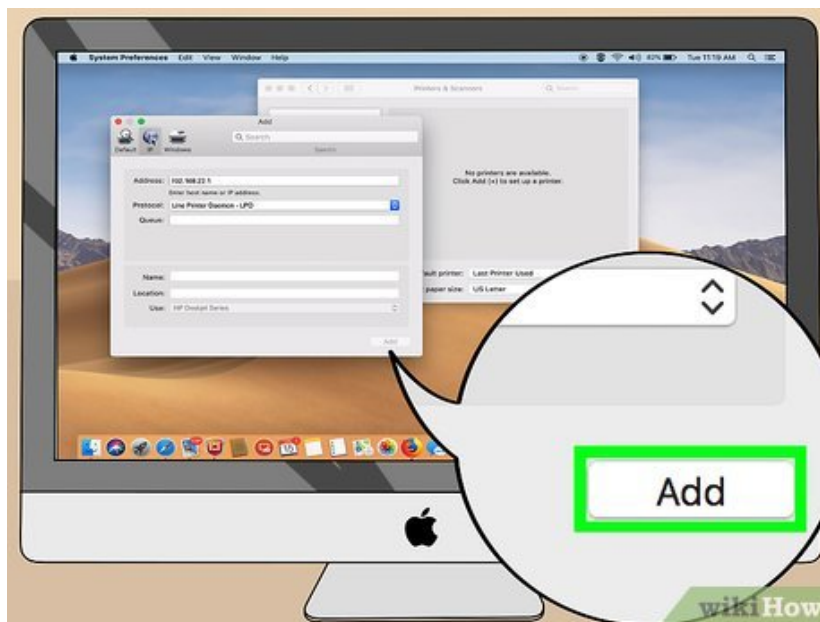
System Preferences Edit View Window Help

82% Tue 11:19 AM

Printers & Scanners

Search

Add

Search

Default IP Windows

Search

Address: 192.168.22.1

Enter host name or IP address.

Protocol: Line Printer Daemon - LPD

Queue:

Name:

Location:

Use: HP Deskjet Series

Add

No printers are available.
Click Add (+) to set up a printer.

fault printer: Last Printer Used

paper size: US Letter

Add

wikiHow